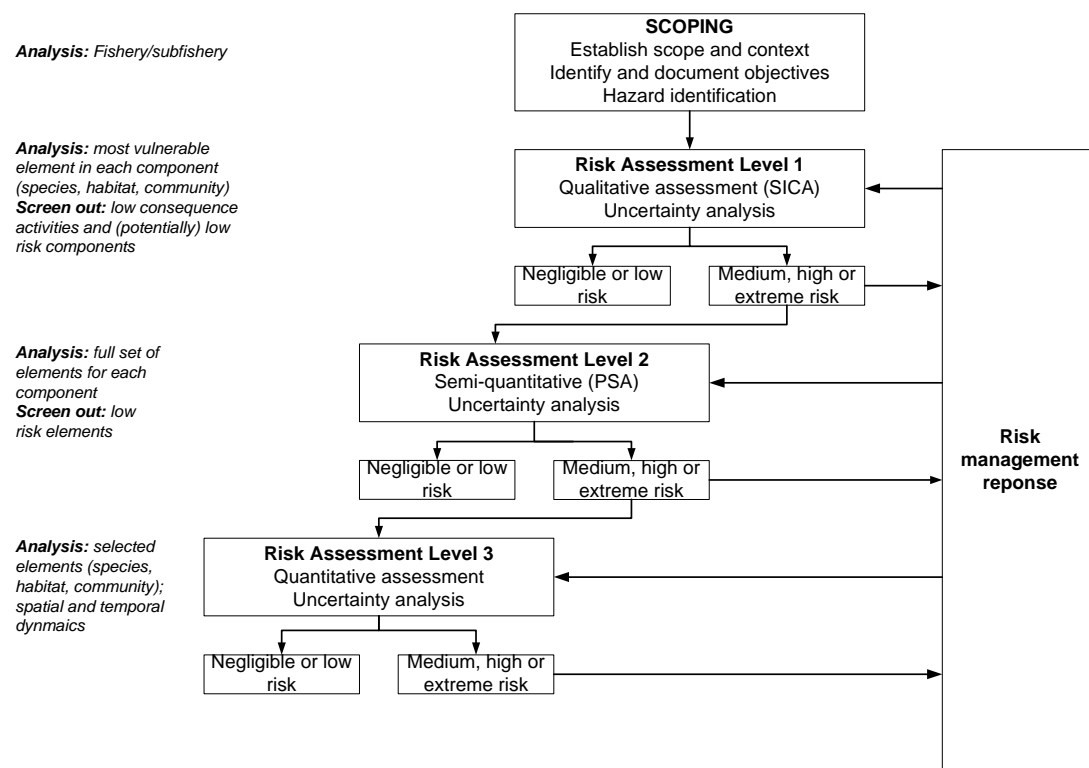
***Analysis:** Fishery/subfishery*

**SCOPING**
Establish scope and context
Identify and document objectives
Hazard identification

***Analysis:** most vulnerable element in each component (species, habitat, community)*
***Screen out:** low consequence activities and (potentially) low risk components*

**Risk Assessment Level 1**
Qualitative assessment (SICA)
Uncertainty analysis

Negligible or low risk

Medium, high or extreme risk

***Analysis:** full set of elements for each component*
***Screen out:** low risk elements*

**Risk Assessment Level 2**
Semi-quantitative (PSA)
Uncertainty analysis

Negligible or low risk

Medium, high or extreme risk

**Risk management reponse**

***Analysis:** selected elements (species, habitat, community); spatial and temporal dynmaics*

**Risk Assessment Level 3**
Quantitative assessment
Uncertainty analysis

Negligible or low risk

Medium, high or extreme risk